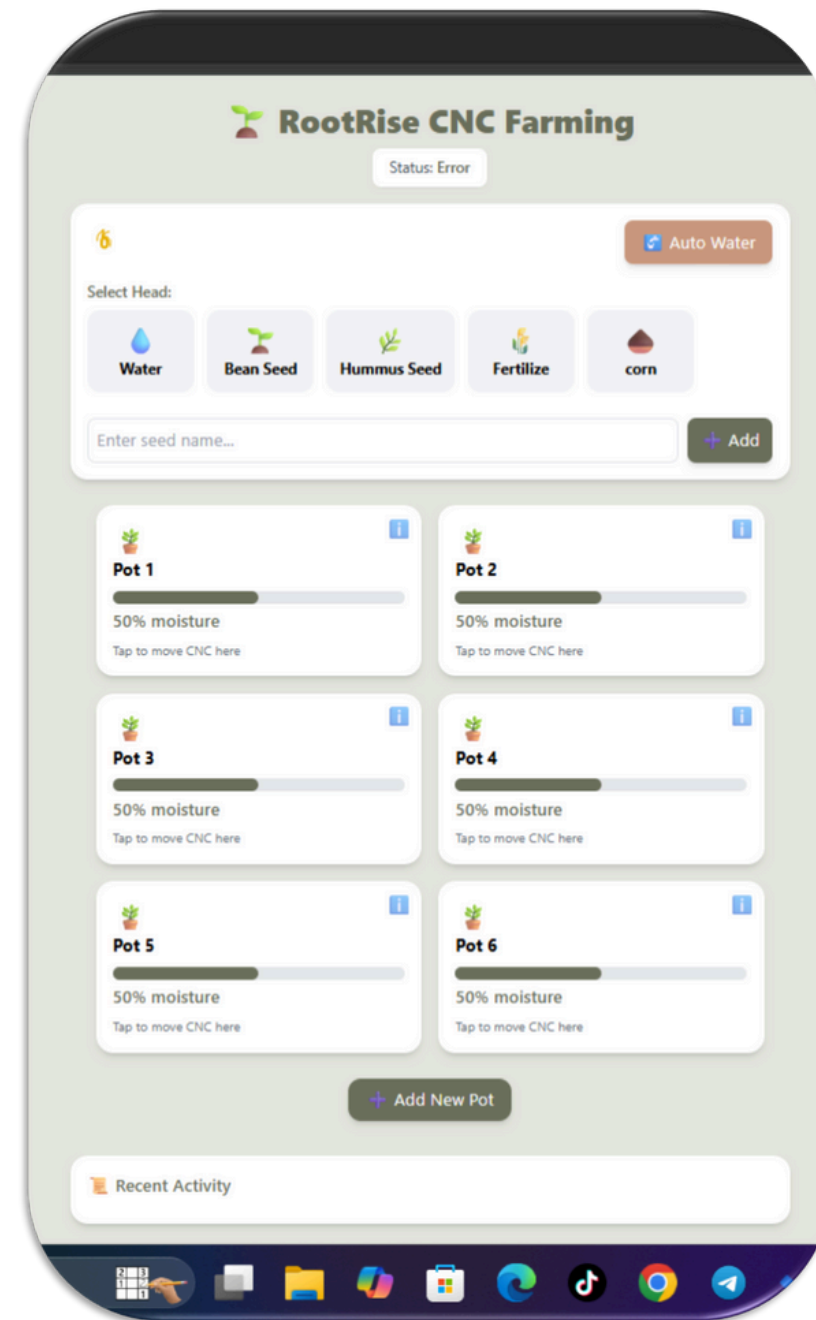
RootRise CNC Farming

Status: Error

Auto Water

Select Head:

Water

Bean Seed

Hummus Seed

Fertilize

corn

Enter seed name...

Add

Pot 1

50% moisture

Tap to move CNC here

Pot 2

50% moisture

Tap to move CNC here

Pot 3

50% moisture

Tap to move CNC here

Pot 4

50% moisture

Tap to move CNC here

Pot 5

50% moisture

Tap to move CNC here

Pot 6

50% moisture

Tap to move CNC here

Add New Pot

Recent Activity